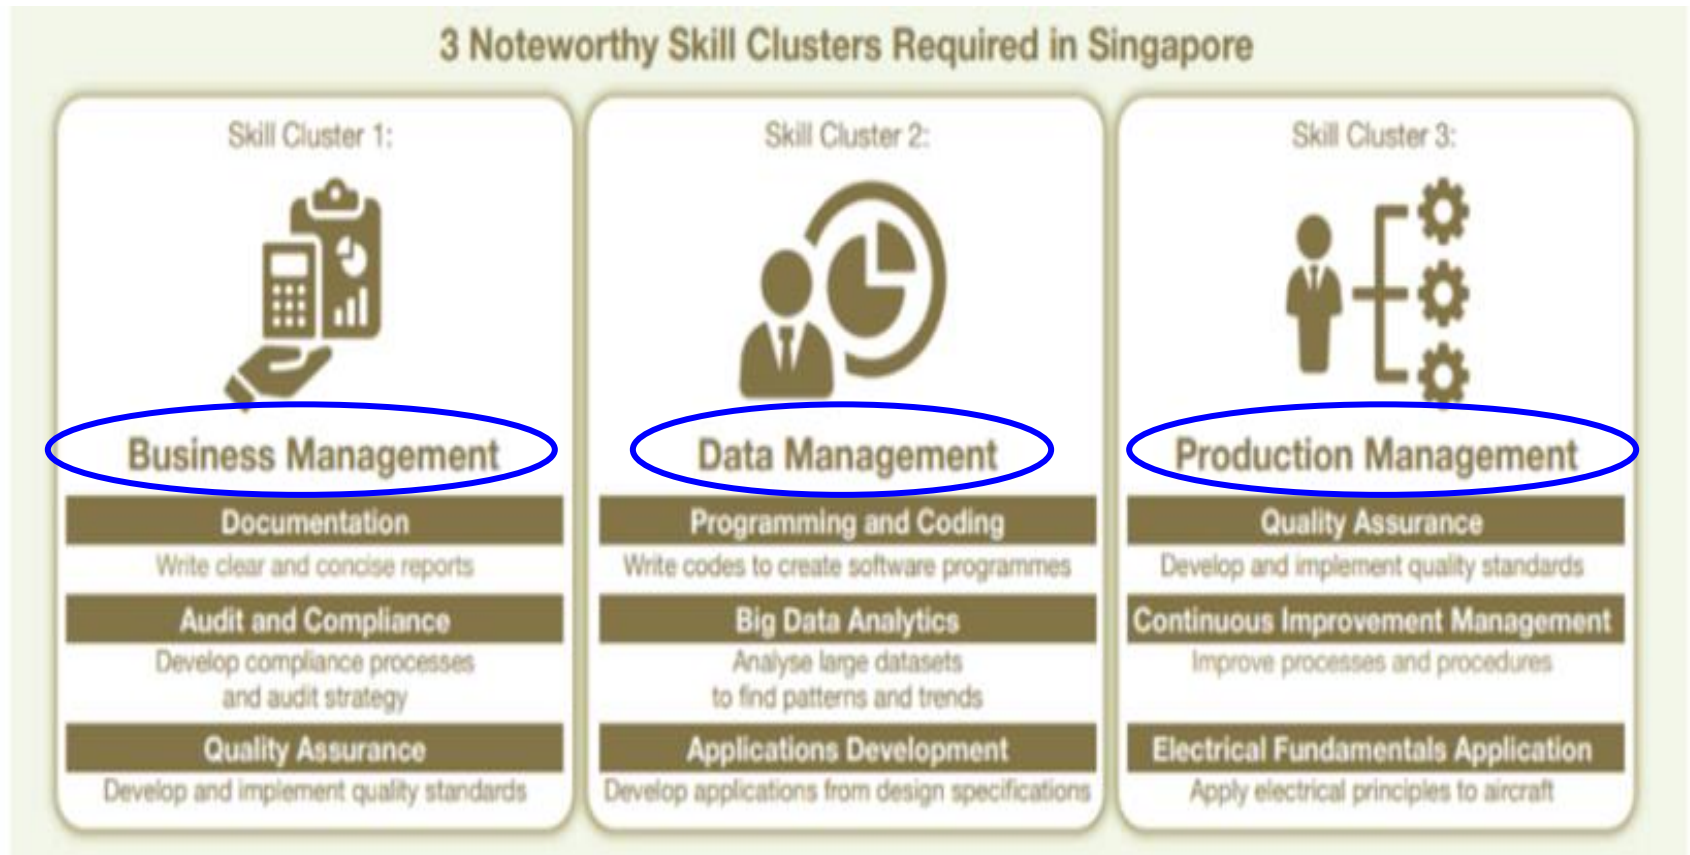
3 Noteworthy Skill Clusters Required in Singapore

Skill Cluster 1:

Business Management

Documentation

Write clear and concise reports

Audit and Compliance

Develop compliance processes and audit strategy

Quality Assurance

Develop and implement quality standards

Skill Cluster 2:

Data Management

Programming and Coding

Write codes to create software programmes

Big Data Analytics

Analyse large datasets to find patterns and trends

Applications Development

Develop applications from design specifications

Skill Cluster 3:

Production Management

Quality Assurance

Develop and implement quality standards

Continuous Improvement Management

Improve processes and procedures

Electrical Fundamentals Application

Apply electrical principles to aircraft